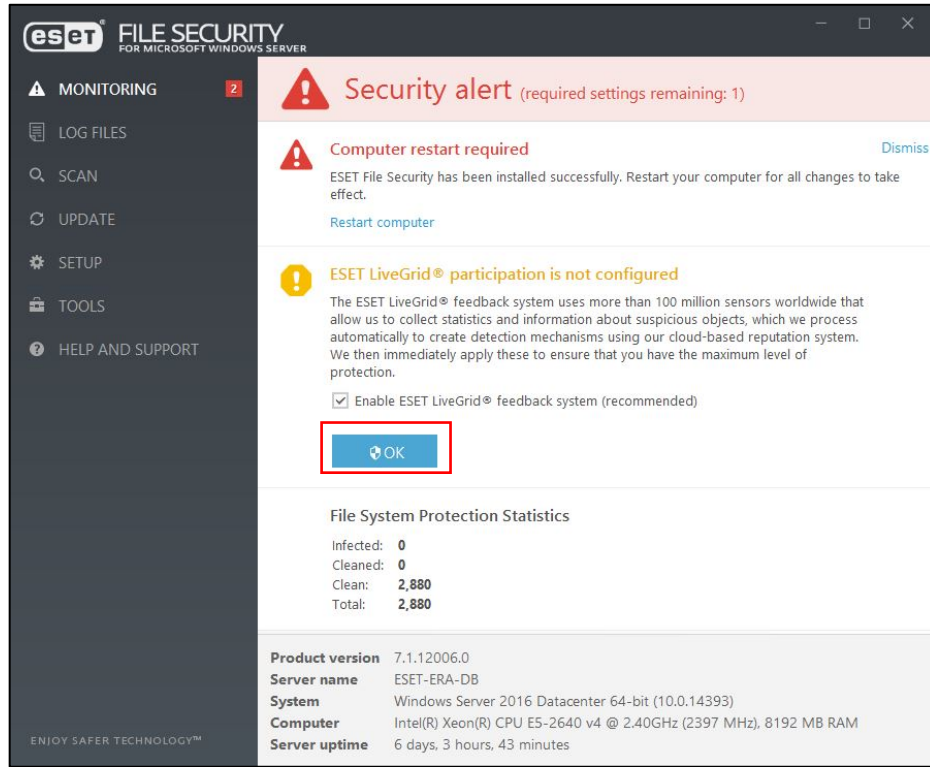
eset FILE SECURITY
FOR MICROSOFT WINDOWS SERVER

MONITORING 2
LOG FILES
SCAN
UPDATE
SETUP
TOOLS
HELP AND SUPPORT

Security alert (required settings remaining: 1)

Computer restart required
Dismiss
ESET File Security has been installed successfully. Restart your computer for all changes to take effect.
Restart computer

ESET LiveGrid® participation is not configured
The ESET LiveGrid® feedback system uses more than 100 million sensors worldwide that allow us to collect statistics and information about suspicious objects, which we process automatically to create detection mechanisms using our cloud-based reputation system. We then immediately apply these to ensure that you have the maximum level of protection.
Enable ESET LiveGrid® feedback system (recommended)
OK

File System Protection Statistics

| Infected: | 0 |
|---|---|
| Cleaned: | 0 |
| Clean: | 2,880 |
| Total: | 2,880 |

| Product version | 7.1.12006.0 |
|---|---|
| Server name | ESET-ERA-DB |
| System | Windows Server 2016 Datacenter 64-bit (10.0.14393) |
| Computer | Intel(R) Xeon(R) CPU E5-2640 v4 @ 2.40GHz (2397 MHz), 8192 MB RAM |
| Server uptime | 6 days, 3 hours, 43 minutes |

ENJOY SAFER TECHNOLOGY™